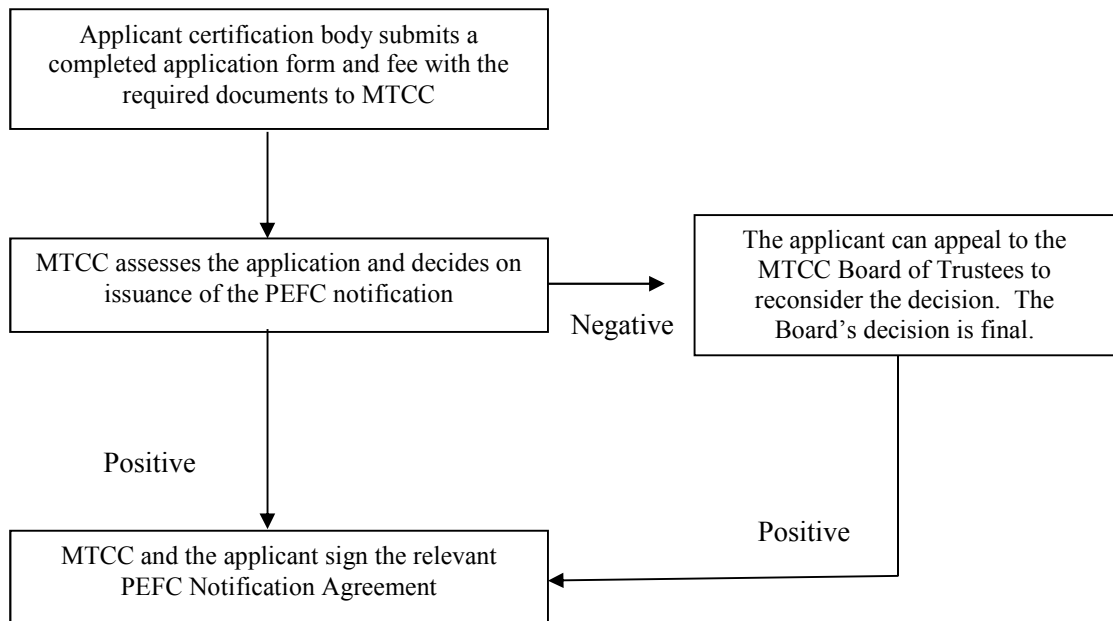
Applicant certification body submits a completed application form and fee with the required documents to MTCC

MTCC assesses the application and decides on issuance of the PEFC notification

Negative

The applicant can appeal to the MTCC Board of Trustees to reconsider the decision. The Board's decision is final.

Positive

Positive

MTCC and the applicant sign the relevant PEFC Notification Agreement